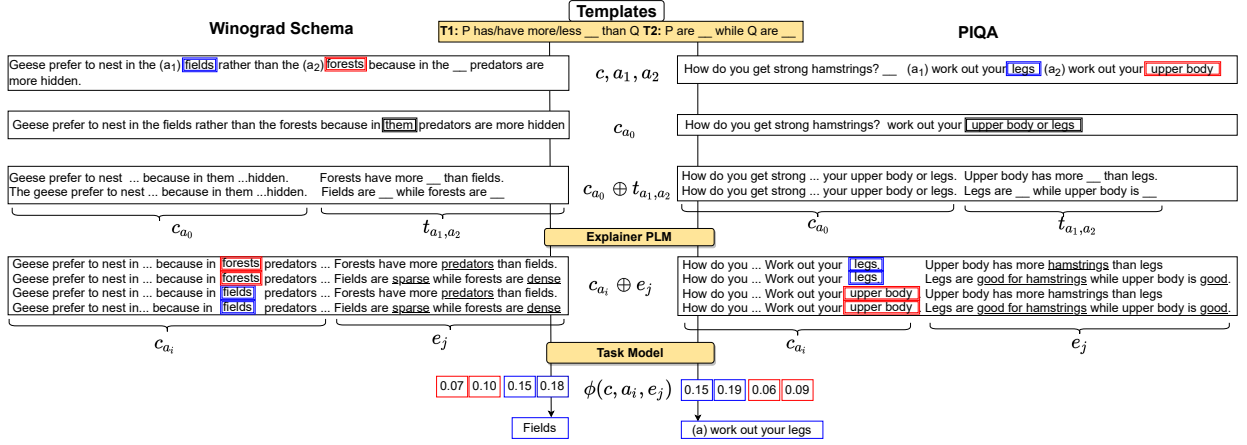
Winograd Schema

Templates

T1: P has/have more/less __ than Q T2: P are __ while Q are __

PIQA

Geese prefer to nest in the ($a_1$) fields rather than the ($a_2$) forests because in the __ predators are more hidden.

$c, a_1, a_2$

How do you get strong hamstrings? __ ($a_1$) work out your legs ($a_2$) work out your upper body

Geese prefer to nest in the fields rather than the forests because in them predators are more hidden

$c_{a_0}$

How do you get strong hamstrings? work out your upper body or legs

Geese prefer to nest ... because in them ...hidden. Forests have more __ than fields.
The geese prefer to nest ... because in them ...hidden. Fields are __ while forests are __

$c_{a_0} \oplus t_{a_1,a_2}$

How do you get strong ... your upper body or legs. Upper body has more __ than legs.
How do you get strong ... your upper body or legs. Legs are __ while upper body is __

$c_{a_0}$

$t_{a_1,a_2}$

$c_{a_0}$

$t_{a_1,a_2}$

Explainer PLM

Geese prefer to nest in ... because in forests predators ... Forests have more predators than fields.
Geese prefer to nest in ... because in forests predators ... Fields are sparse while forests are dense
Geese prefer to nest in ... because in fields predators ... Forests have more predators than fields.
Geese prefer to nest in... because in fields predators ... Fields are sparse while forests are dense

$c_{a_i} \oplus e_j$

How do you ... Work out your legs Upper body has more hamstrings than legs
How do you ... Work out your legs Legs are good for hamstrings while upper body is good.
How do you ... Work out your upper body Upper body has more hamstrings than legs
How do you ... Work out your upper body Legs are good for hamstrings while upper body is good.

$c_{a_i}$

$e_j$

$c_{a_i}$

$e_j$

Task Model

0.07 0.10 0.15 0.18

$\phi(c, a_i, e_j)$

0.15 0.19 0.06 0.09

Fields

(a) work out your legs